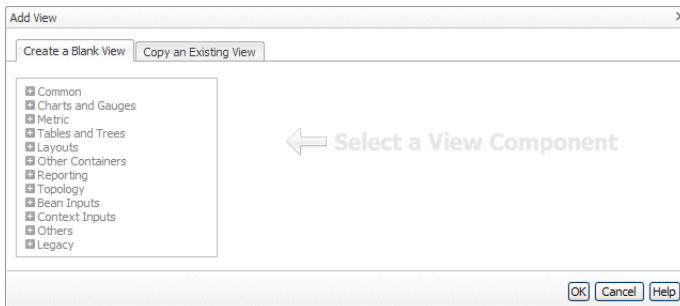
Add View

Create a Blank View | Copy an Existing View

Common
Charts and Gauges
Metric
Tables and Trees
Layouts
Other Containers
Reporting
Topology
Bean Inputs
Context Inputs
Others
Legacy

Select a View Component

OK | Cancel | Help